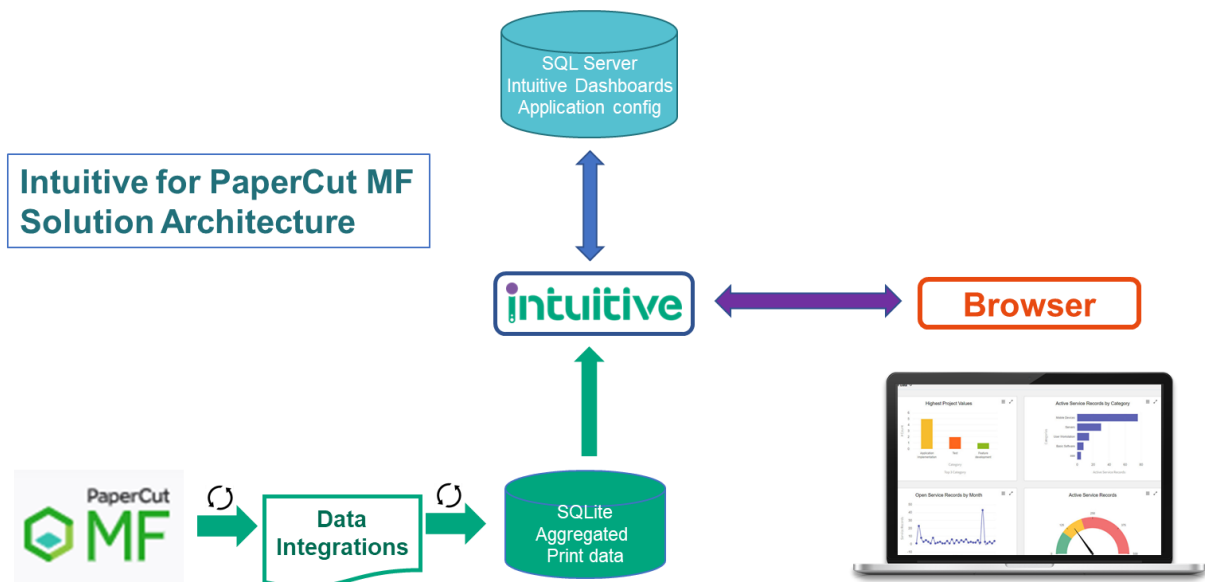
SQL Server
Intuitive Dashboards
Application config

Intuitive for PaperCut MF
Solution Architecture

intuitive

Browser

Highest Project Values

Active Service Records by Category

Open Service Records by Month

Active Service Records

PaperCut
MF

Data
Integrations

SQLite
Aggregated
Print data